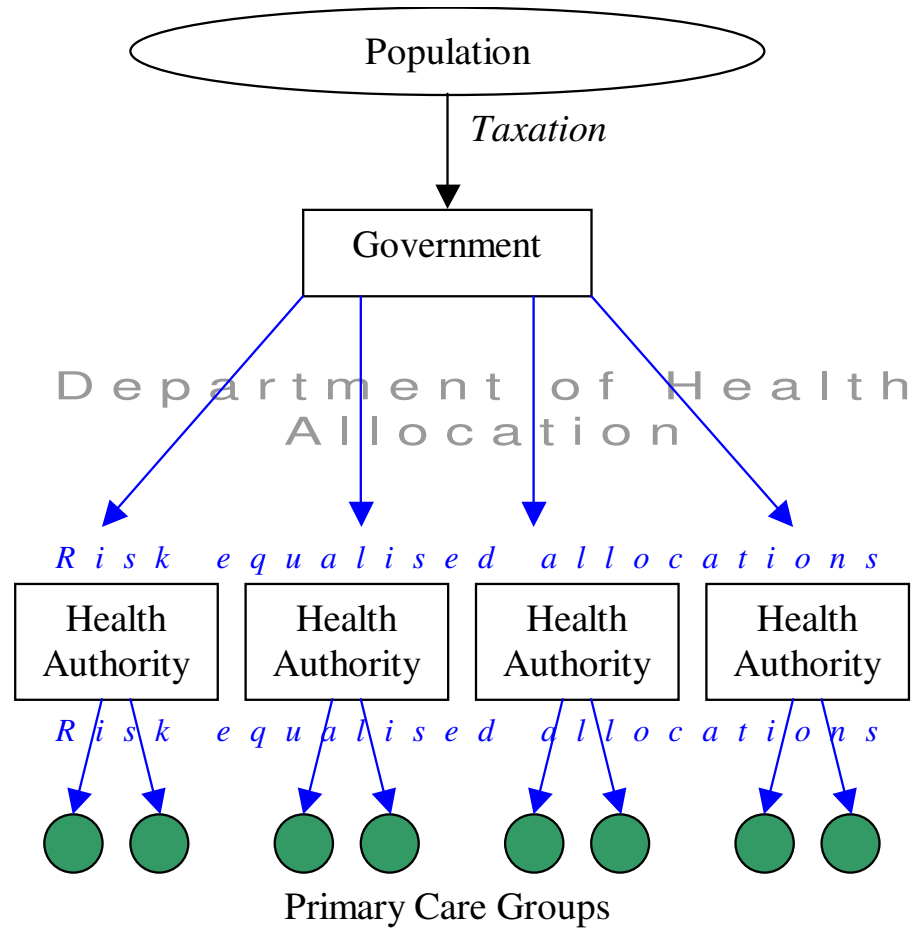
Population

*Taxation*

Government

Department of Health
Allocation

*Risk equalised allocations*

Health Authority

Health Authority

Health Authority

Health Authority

*Risk equalised allocations*

Primary Care Groups